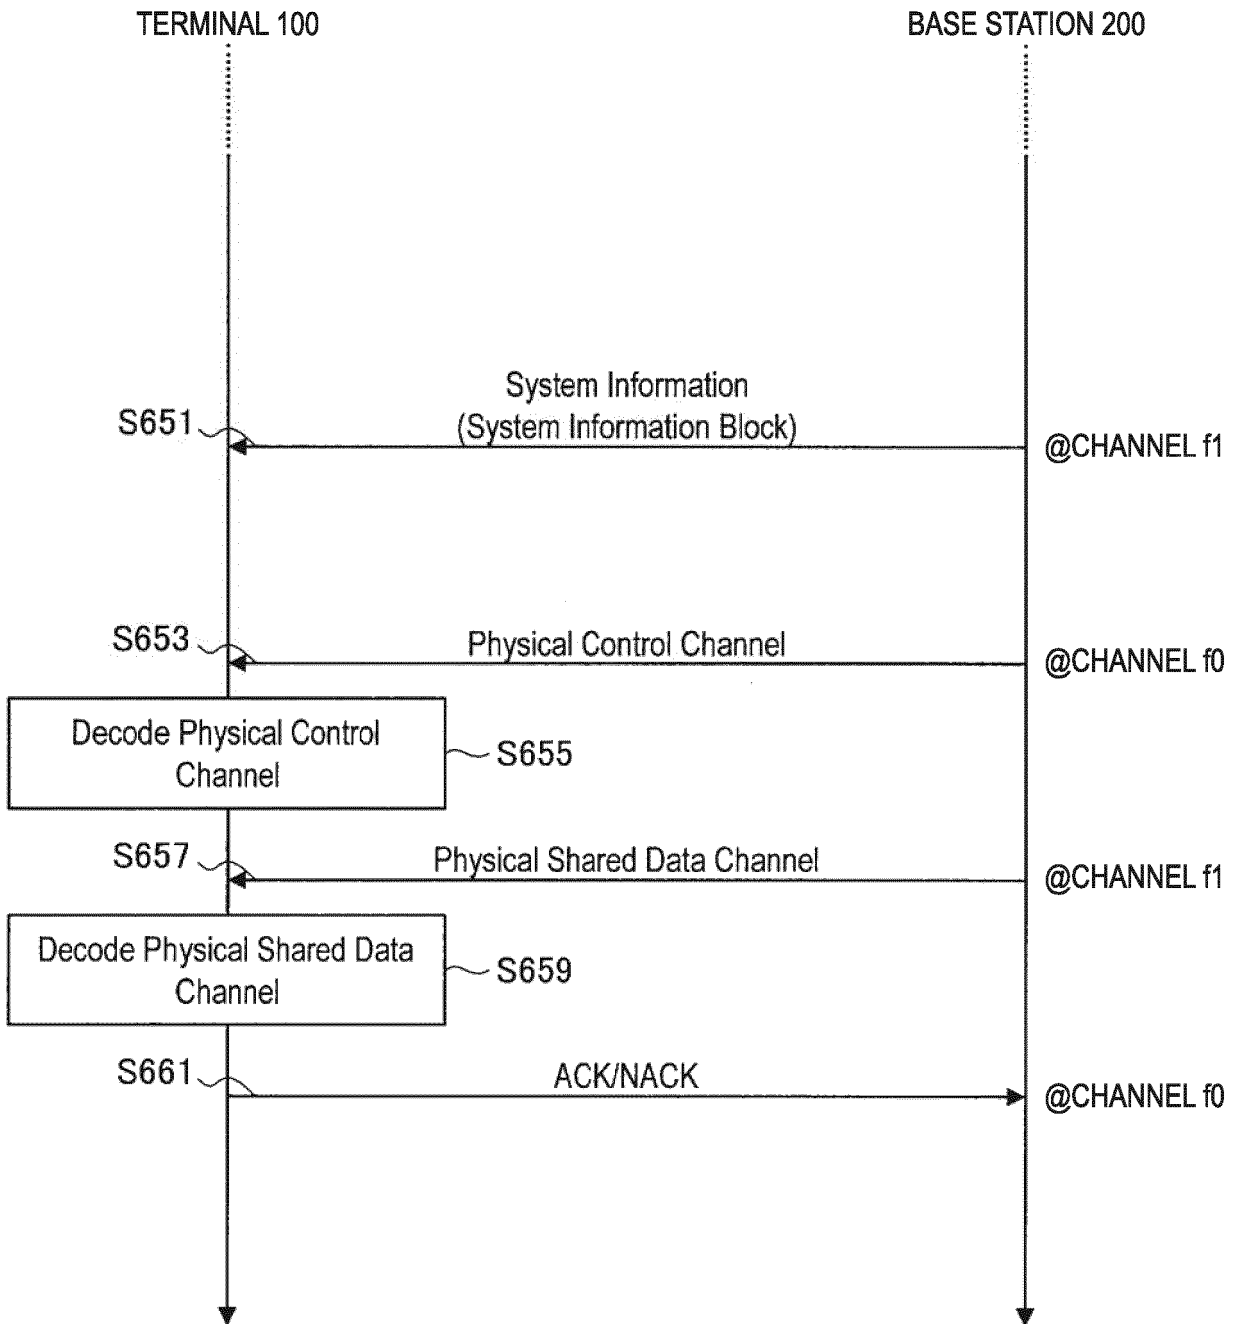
TERMINAL 100

BASE STATION 200

S651

System Information
(System Information Block)

@CHANNEL f1

S653

Physical Control Channel

@CHANNEL f0

Decode Physical Control Channel

S655

S657

Physical Shared Data Channel

@CHANNEL f1

Decode Physical Shared Data Channel

S659

S661

ACK/NACK

@CHANNEL f0